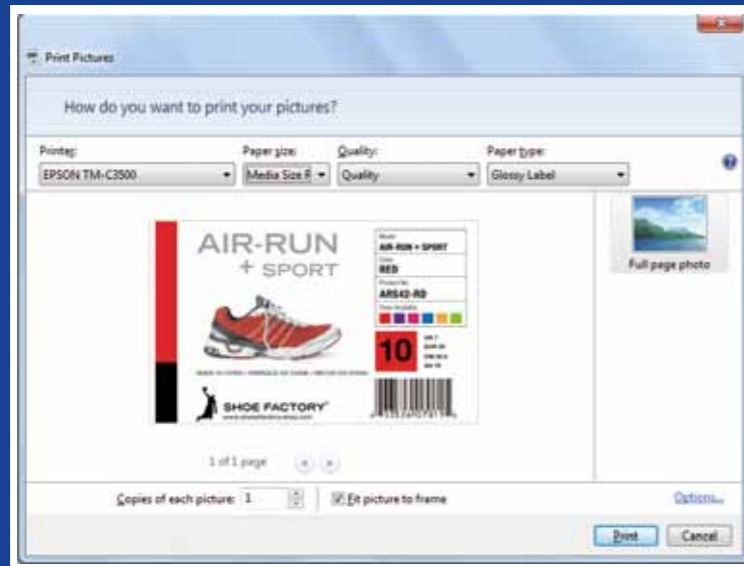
Print Pictures

How do you want to print your pictures?

Printer:
EPSON TM-C3500

Paper size:
Media Size R

Quality:
Quality

Paper type:
Glossy Label

AIR-RUN
+ SPORT

Model
AIR-RUN + SPORT
Color
RED
Product No.
ARS43-RD
Colors Available

10

SHOE FACTORY

Full page photo

1 of 1 page

Copies of each picture: 1

Fit picture to frame

Options...

Print

Cancel